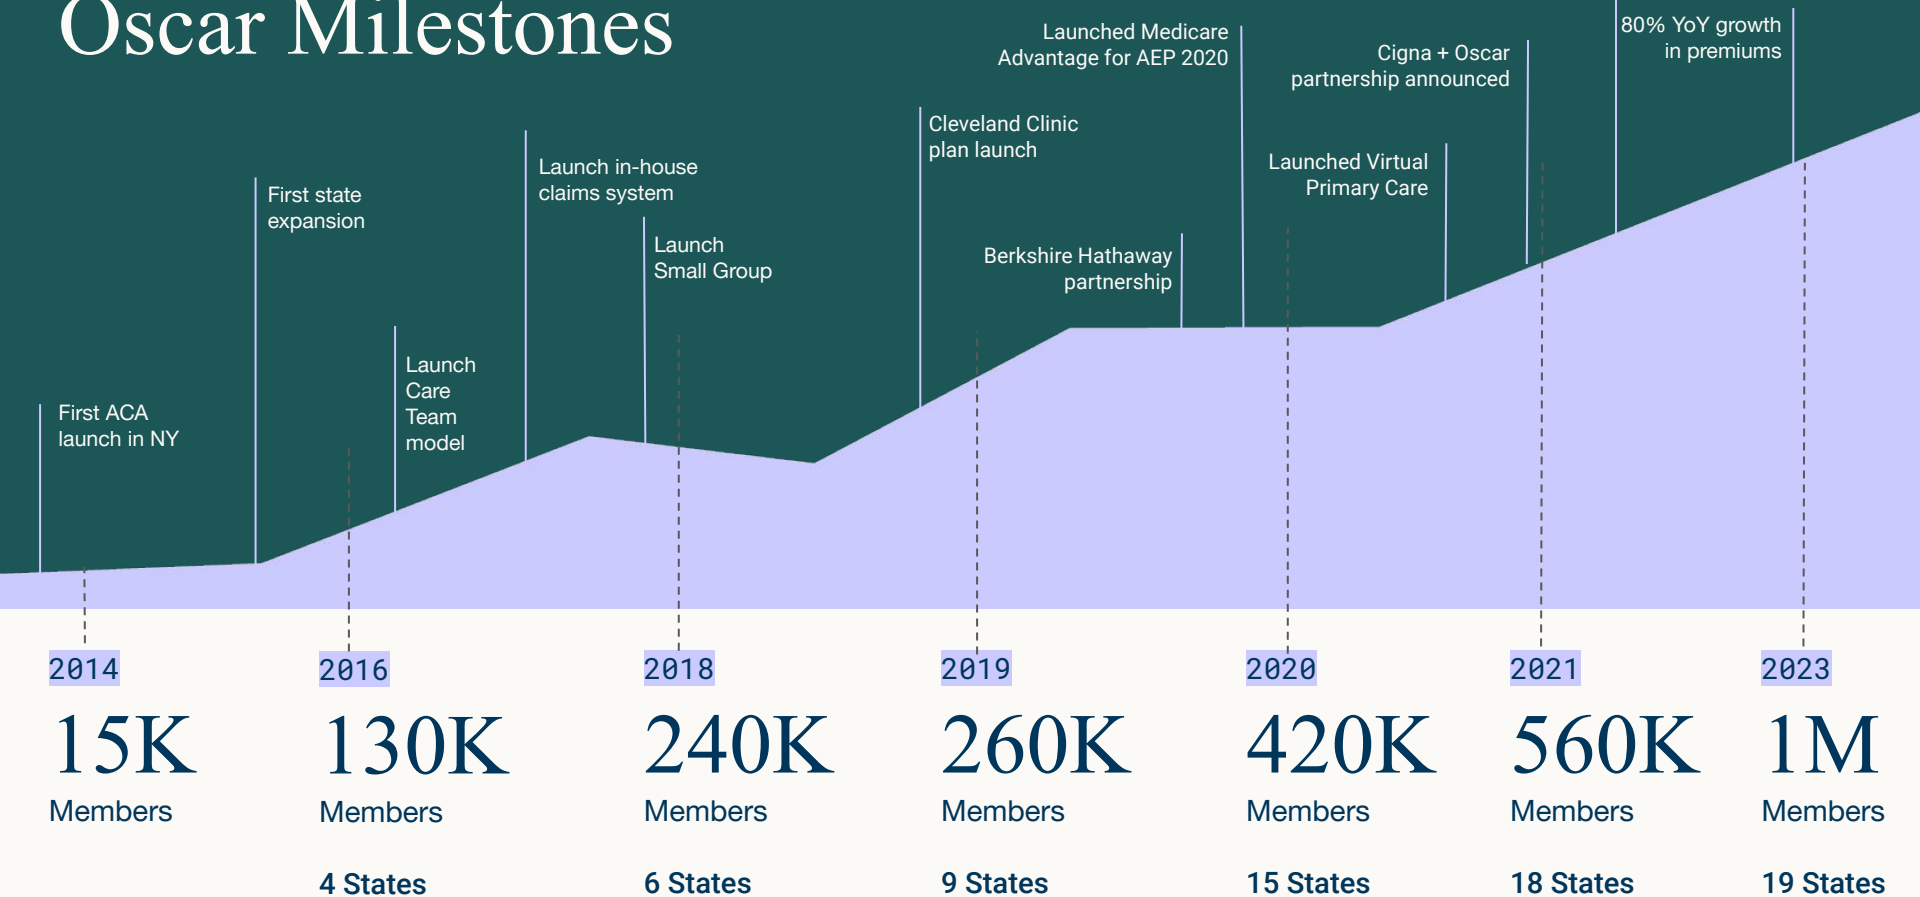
Oscar Milestones

First ACA launch in NY

First state expansion

Launch Care Team model

Launch in-house claims system

Launch Small Group

Cleveland Clinic plan launch

Launched Medicare Advantage for AEP 2020

Berkshire Hathaway partnership

Launched Virtual Primary Care

Cigna + Oscar partnership announced

80% YoY growth in premiums

2014
15K
Members

2016
130K
Members
4 States

2018
240K
Members
6 States

2019
260K
Members
9 States

2020
420K
Members
15 States

2021
560K
Members
18 States

2023
1M
Members
19 States